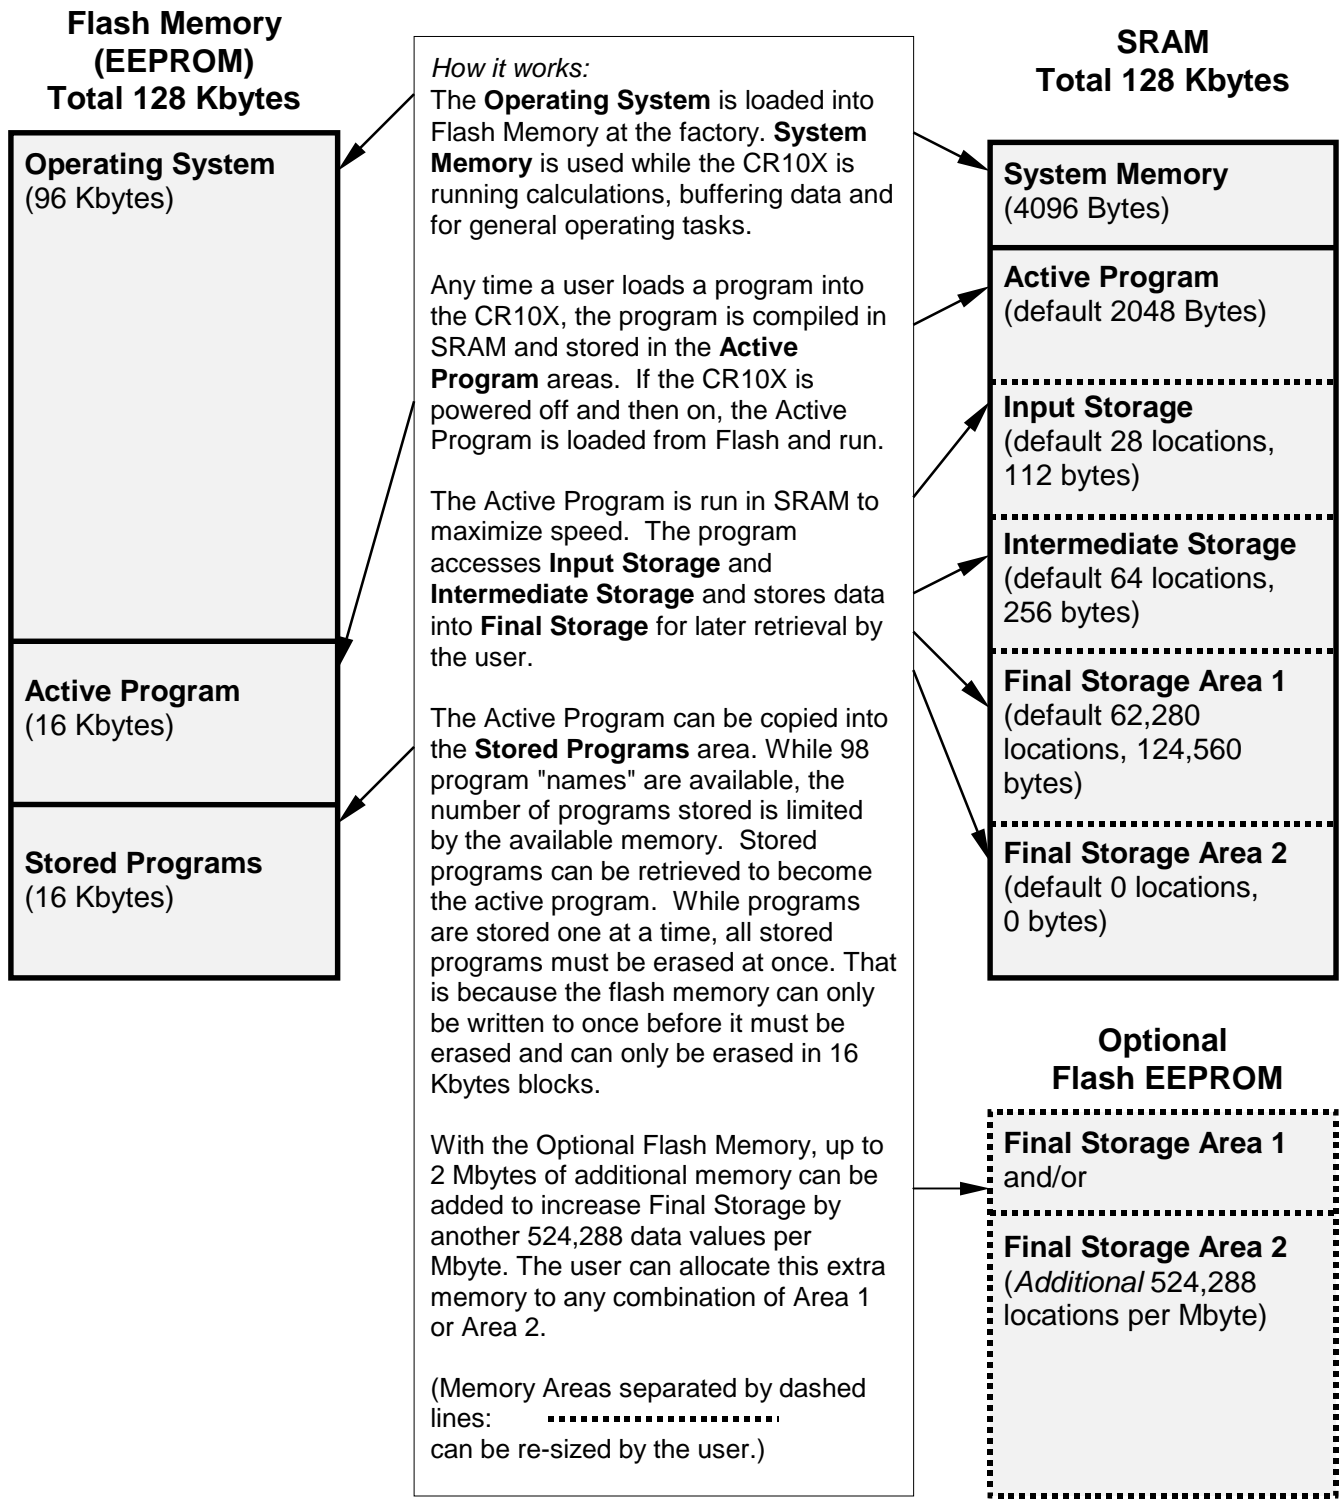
Flash Memory (EEPROM) Total 128 Kbytes

Operating System
(96 Kbytes)

Active Program
(16 Kbytes)

Stored Programs
(16 Kbytes)

How it works:
The Operating System is loaded into Flash Memory at the factory. System Memory is used while the CR10X is running calculations, buffering data and for general operating tasks.

Any time a user loads a program into the CR10X, the program is compiled in SRAM and stored in the Active Program areas. If the CR10X is powered off and then on, the Active Program is loaded from Flash and run.

The Active Program is run in SRAM to maximize speed. The program accesses Input Storage and Intermediate Storage and stores data into Final Storage for later retrieval by the user.

The Active Program can be copied into the Stored Programs area. While 98 program "names" are available, the number of programs stored is limited by the available memory. Stored programs can be retrieved to become the active program. While programs are stored one at a time, all stored programs must be erased at once. That is because the flash memory can only be written to once before it must be erased and can only be erased in 16 Kbytes blocks.

With the Optional Flash Memory, up to 2 Mbytes of additional memory can be added to increase Final Storage by another 524,288 data values per Mbyte. The user can allocate this extra memory to any combination of Area 1 or Area 2.

(Memory Areas separated by dashed lines: can be re-sized by the user.)

SRAM
Total 128 Kbytes

System Memory
(4096 Bytes)

Active Program
(default 2048 Bytes)

Input Storage
(default 28 locations, 112 bytes)

Intermediate Storage
(default 64 locations, 256 bytes)

Final Storage Area 1
(default 62,280 locations, 124,560 bytes)

Final Storage Area 2
(default 0 locations, 0 bytes)

Optional
Flash EEPROM

Final Storage Area 1
and/or

Final Storage Area 2
(Additional 524,288 locations per Mbyte)